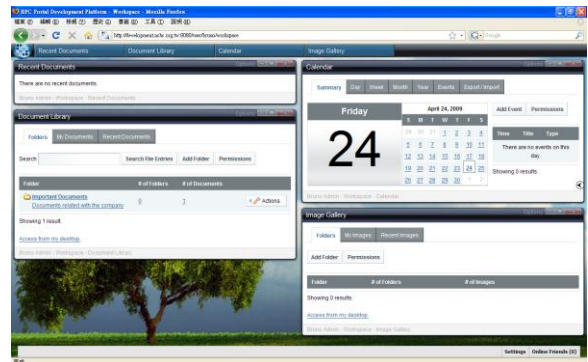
RPC Portal Development Platform - Workspace - Mozilla Firefox
檔案(F) 編輯(E) 檢視(V) 歷史(S) 書籤(B) 工具(T) 說明(H)
http://developmentcache.org.tw:8080/user/bruno/workspace
Google

Recent Documents Document Library Calendar Image Gallery

Recent Documents
There are no recent documents.
Bruno Admin - Workspace - Recent Documents

Document Library
Folders My Documents Recent Documents
Search Search File Entries Add Folder Permissions

| Folder | # of Folders | # of Documents | |
|---|---|---|---|
| Important Documents Documents related with the company | 0 | 1 | Actions |

Showing 1 result.
Access from my desktop.
Bruno Admin - Workspace - Document Library

Calendar
Summary Day Week Month Year Events Export/Import
Friday
24
April 24, 2009

| S | M | T | W | T | F | S |
|---|---|---|---|---|---|---|
| 29 | 30 | 31 | 1 | 2 | 3 | 4 |
| 5 | 6 | 7 | 8 | 9 | 10 | 11 |
| 12 | 13 | 14 | 15 | 16 | 17 | 18 |
| 19 | 20 | 21 | 22 | 23 | 24 | 25 |
| 26 | 27 | 28 | 29 | 30 | 1 | 2 |

Add Event Permissions
Time Title Type
There are no events on this day.
Showing 0 results.
Bruno Admin - Workspace - Calendar

Image Gallery
Folders My Images Recent Images
Add Folder Permissions

| Folder | # of Folders | # of Images |
|---|---|---|

Showing 0 results.
Access from my desktop.
Bruno Admin - Workspace - Image Gallery

Settings Online Friends (0)